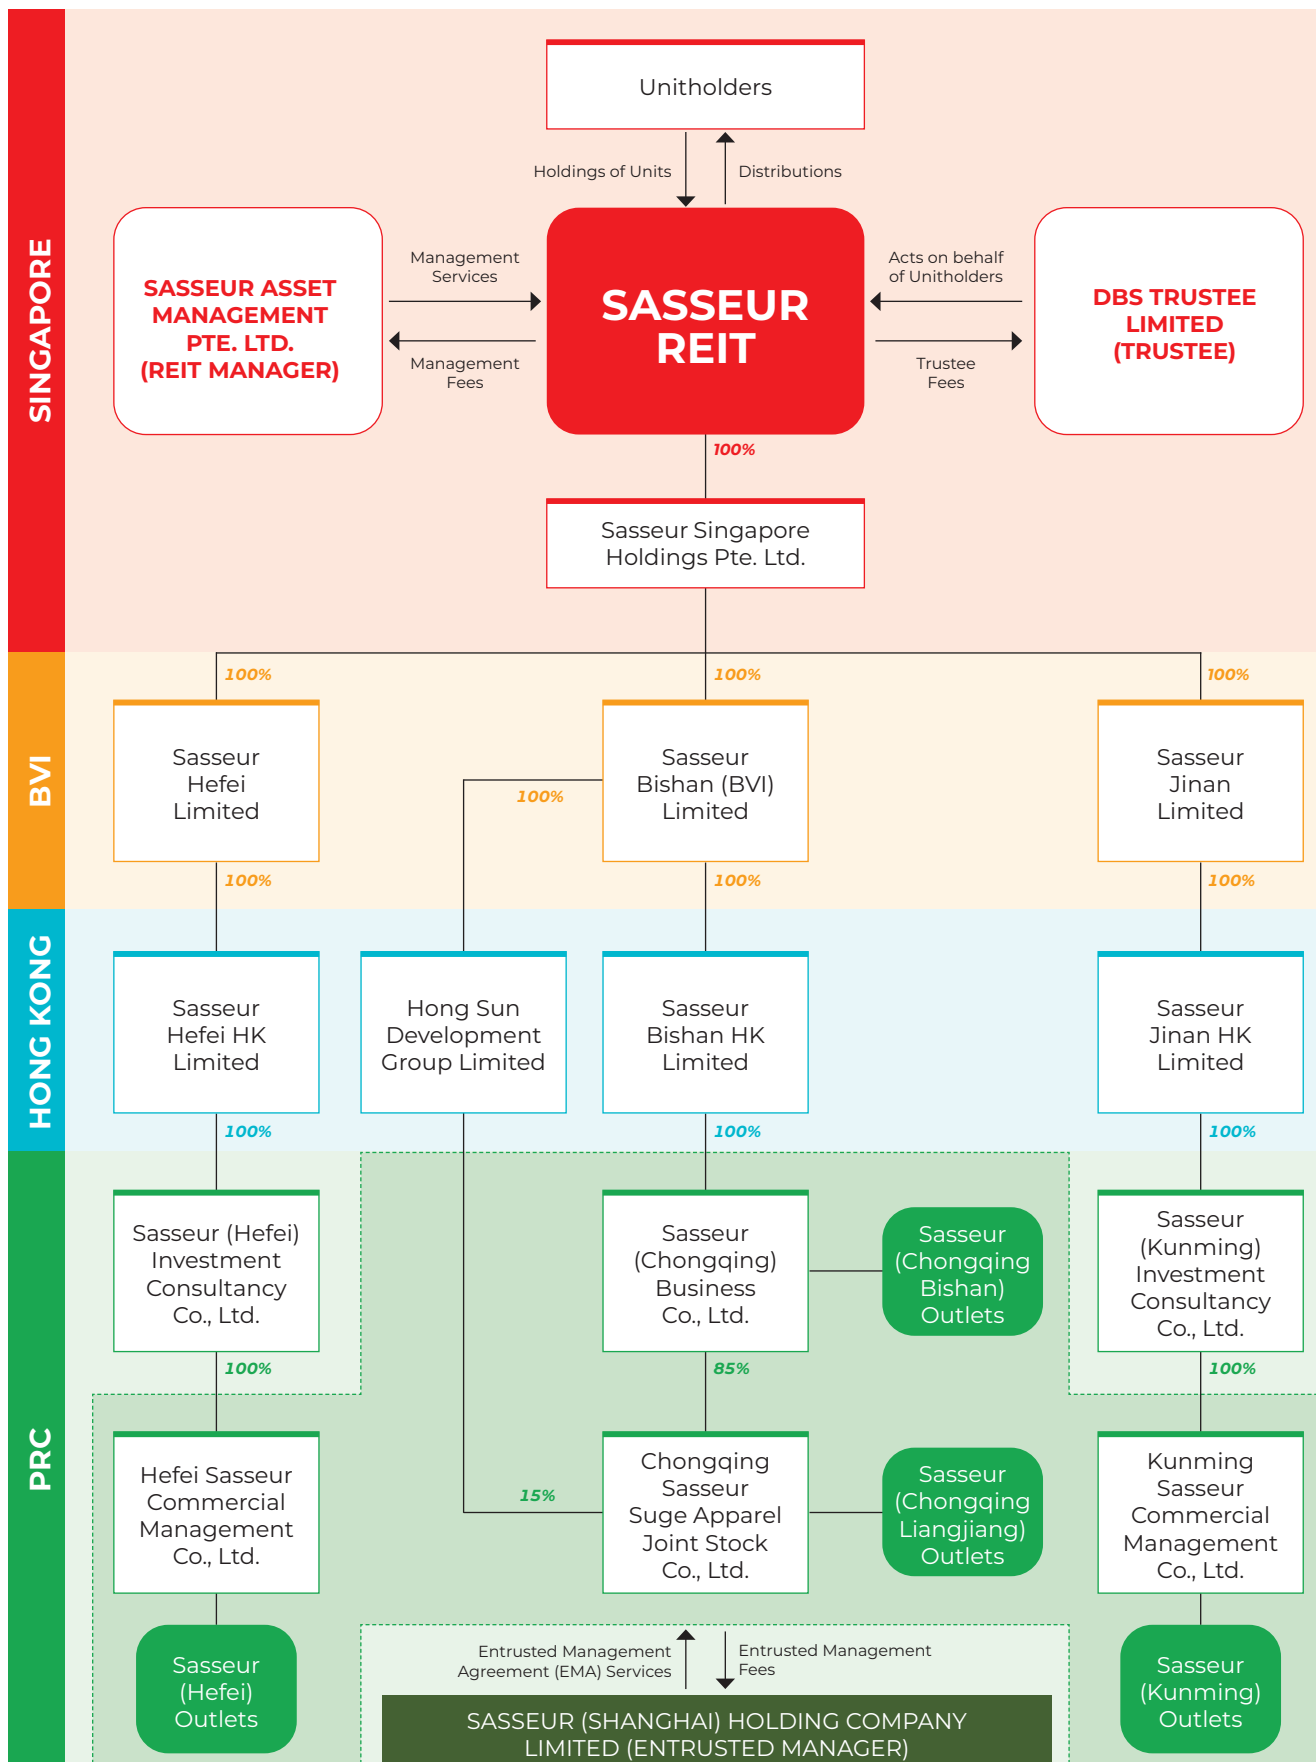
SINGAPORE

Unitholders

Holdings of Units

Distributions

SASSEUR ASSET MANAGEMENT PTE. LTD. (REIT MANAGER)

Management Services

Management Fees

SASSEUR REIT

Acts on behalf of Unitholders

Trustee Fees

DBS TRUSTEE LIMITED (TRUSTEE)

100%

Sasseur Singapore Holdings Pte. Ltd.

BVI

100%

100%

100%

Sasseur Hefei Limited

100%

Sasseur Bishan (BVI) Limited

Sasseur Jinan Limited

100%

100%

100%

HONG KONG

Sasseur Hefei HK Limited

Hong Sun Development Group Limited

Sasseur Bishan HK Limited

Sasseur Jinan HK Limited

100%

100%

100%

PRC

Sasseur (Hefei) Investment Consultancy Co., Ltd.

Sasseur (Chongqing) Business Co., Ltd.

Sasseur (Chongqing Bishan) Outlets

Sasseur (Kunming) Investment Consultancy Co., Ltd.

100%

85%

100%

Hefei Sasseur Commercial Management Co., Ltd.

15%

Chongqing Sasseur Suge Apparel Joint Stock Co., Ltd.

Sasseur (Chongqing Liangjiang) Outlets

Kunming Sasseur Commercial Management Co., Ltd.

Sasseur (Hefei) Outlets

Entrusted Management Agreement (EMA) Services

Entrusted Management Fees

Sasseur (Kunming) Outlets

SASSEUR (SHANGHAI) HOLDING COMPANY LIMITED (ENTRUSTED MANAGER)